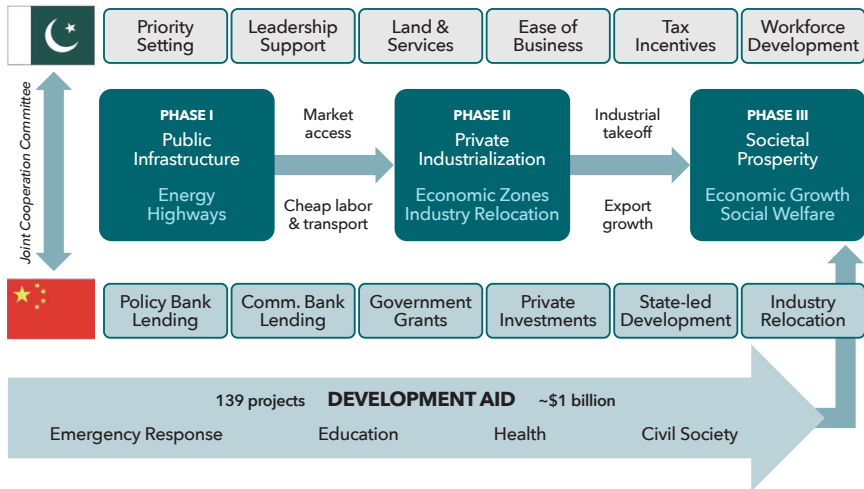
Priority Setting

Leadership Support

Land & Services

Ease of Business

Tax Incentives

Workforce Development

Joint Cooperation Committee

PHASE I
Public Infrastructure
Energy Highways

Market access

Cheap labor & transport

PHASE II
Private Industrialization
Economic Zones Industry Relocation

Industrial takeoff

Export growth

PHASE III
Societal Prosperity
Economic Growth Social Welfare

Policy Bank Lending

Comm. Bank Lending

Government Grants

Private Investments

State-led Development

Industry Relocation

139 projects DEVELOPMENT AID ~$1 billion

Emergency Response Education Health Civil Society